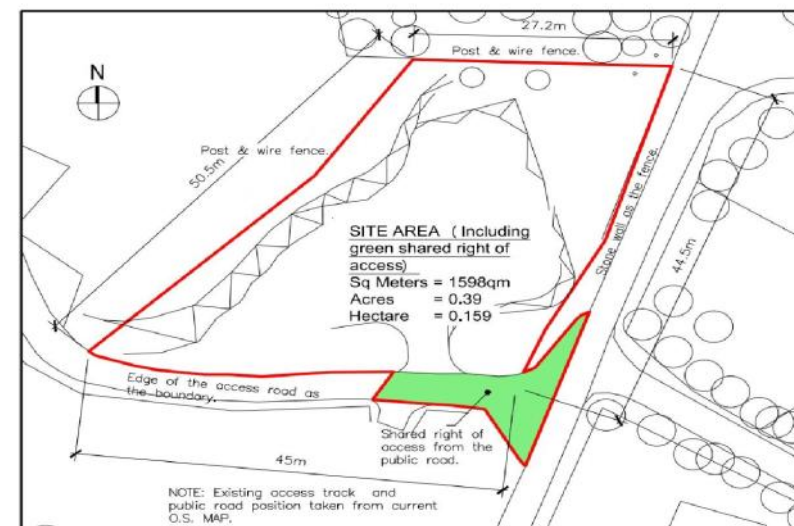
27.2m

Post & wire fence.

N

Post & wire fence.

50.5m

SITE AREA (Including green shared right of access)
Sq Meters = 1598qm
Acres = 0.39
Hectare = 0.159

Stone wall as the fence.

44.5m

Edge of the access road as the boundary.

Shared right of access from the public road.

45m

NOTE: Existing access track and public road position taken from current O.S. MAP.